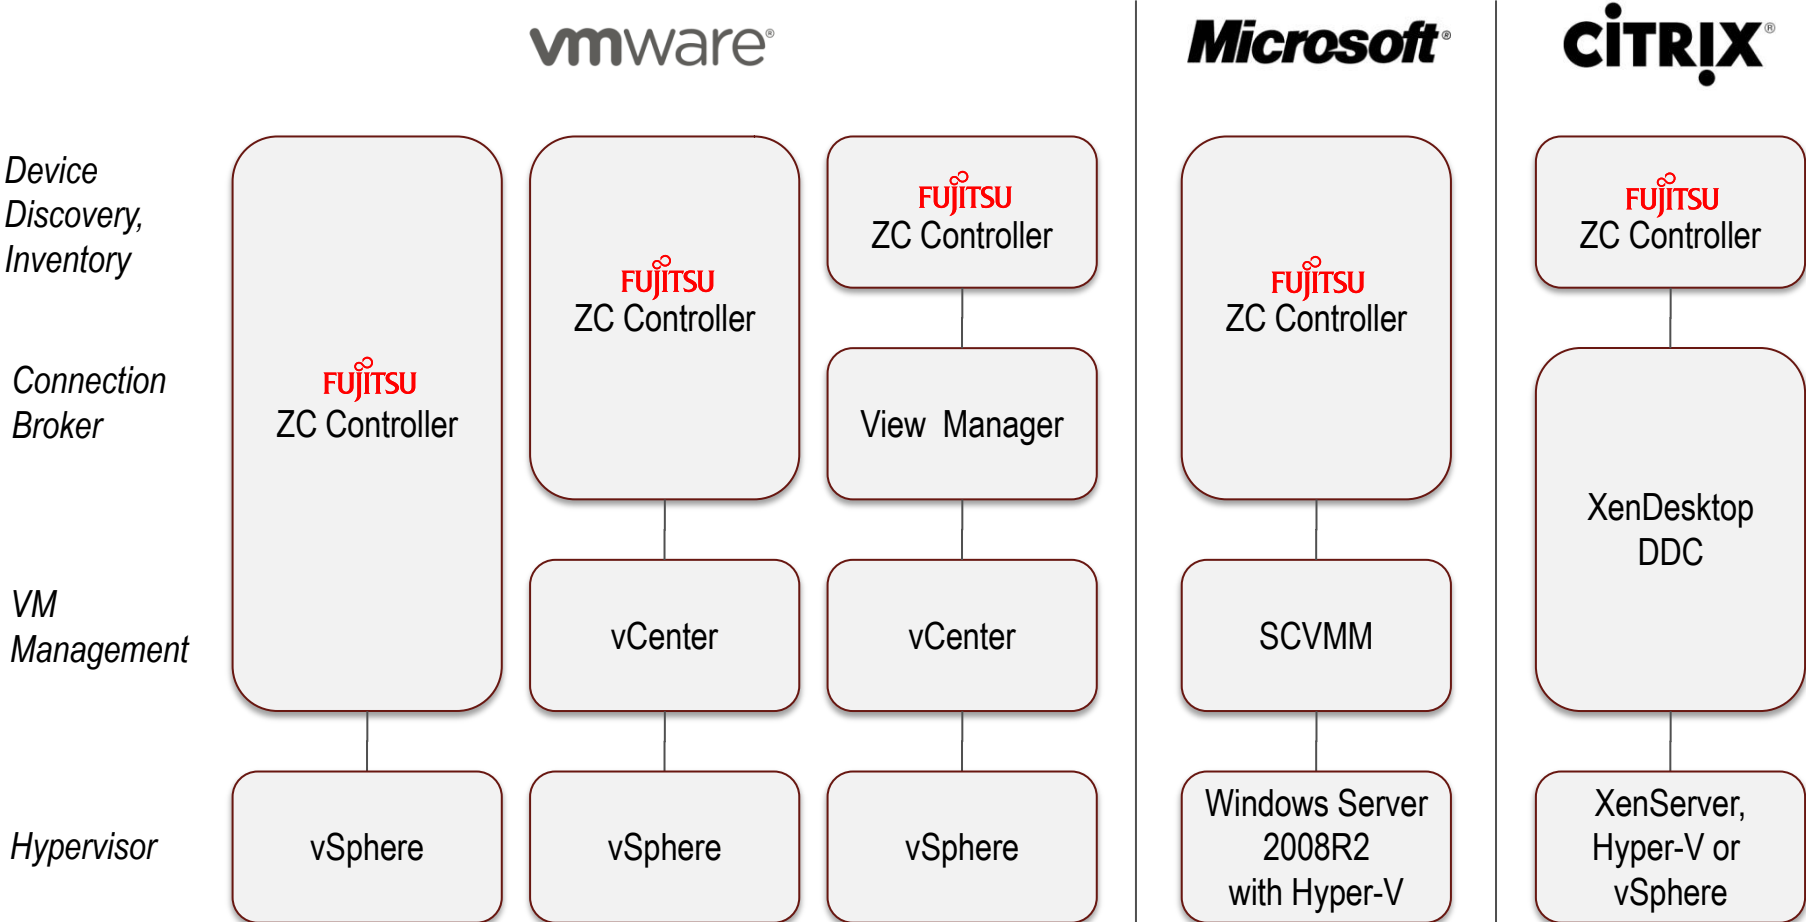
vmware®

Microsoft®

CiTRIX®

Device Discovery, Inventory

Connection Broker

VM Management

Hypervisor

FUJITSU
ZC Controller

vSphere

FUJITSU
ZC Controller

vCenter

vSphere

FUJITSU
ZC Controller

View Manager

vCenter

vSphere

FUJITSU
ZC Controller

SCVMM

Windows Server 2008R2 with Hyper-V

FUJITSU
ZC Controller

XenDesktop DDC

XenServer, Hyper-V or vSphere